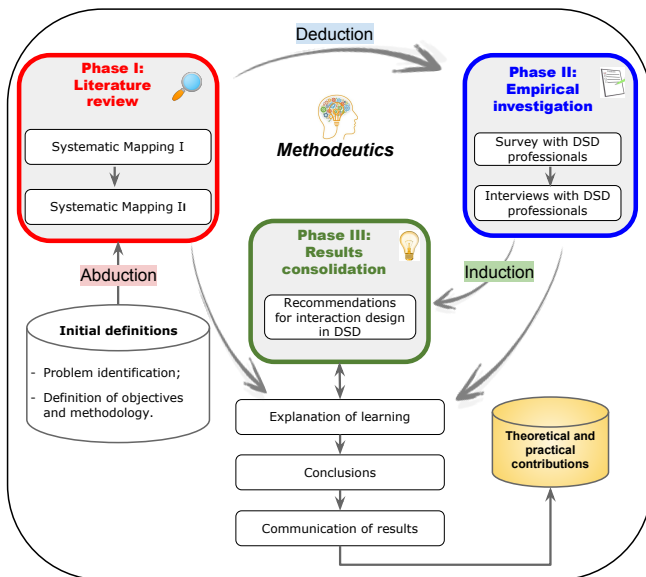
Deduction

Phase I: Literature review

Systematic Mapping I

Systematic Mapping II

Methodeutics

Phase II: Empirical investigation

Survey with DSD professionals

Interviews with DSD professionals

Abduction

Phase III: Results consolidation

Induction

Recommendations for interaction design in DSD

Initial definitions

- Problem identification;

- Definition of objectives and methodology.

Explanation of learning

Conclusions

Communication of results

Theoretical and practical contributions